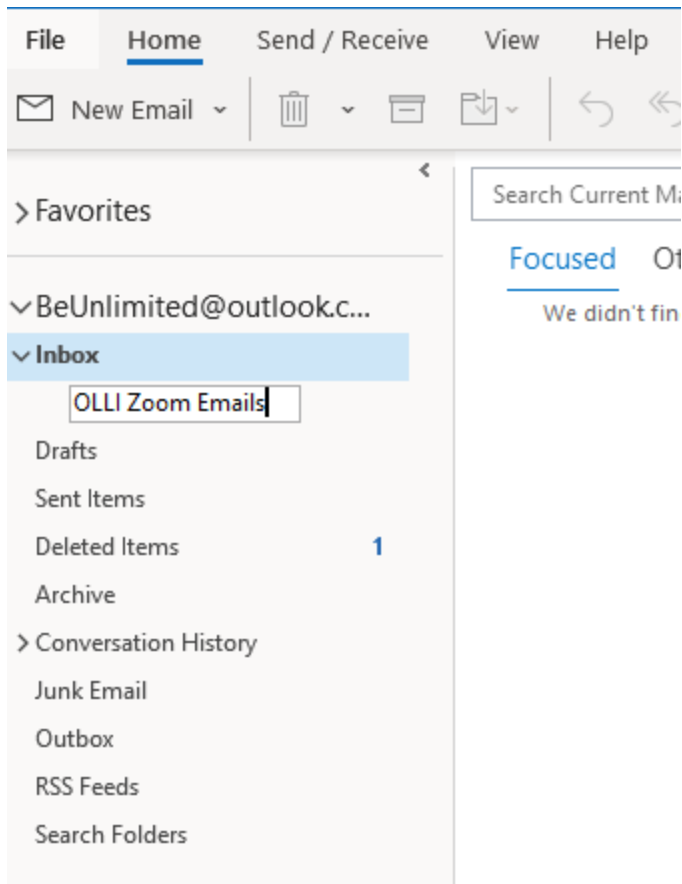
File Home Send / Receive View Help

New Email

Search Current Ma

Focused Ot

We didn't fin

Favorites

BeUnlimited@outlook.c...

Inbox

OLLI Zoom Emails

Drafts

Sent Items

Deleted Items 1

Archive

Conversation History

Junk Email

Outbox

RSS Feeds

Search Folders